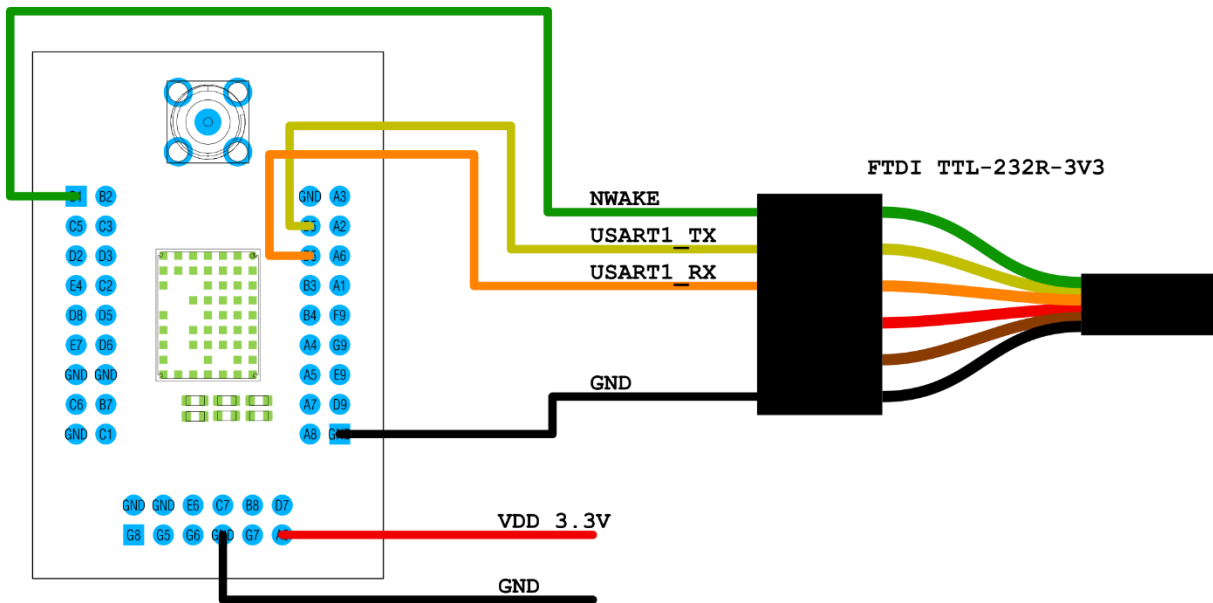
FTDI TTL-232R-3V3

NWAKE
USART1_TX
USART1_RX
GND

D1 B2
C5 C3
D2 D3
E4 C2
D8 D5
E7 D6
GND GND
C6 B7
GND C1

GND A3
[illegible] A2
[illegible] A6
B3 A1
B4 F9
A4 G9
A5 E9
A7 D9
A8 G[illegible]

GND GND E6 C7 B8 D7
G8 G5 G6 G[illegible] G7 A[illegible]

VDD 3.3V
GND